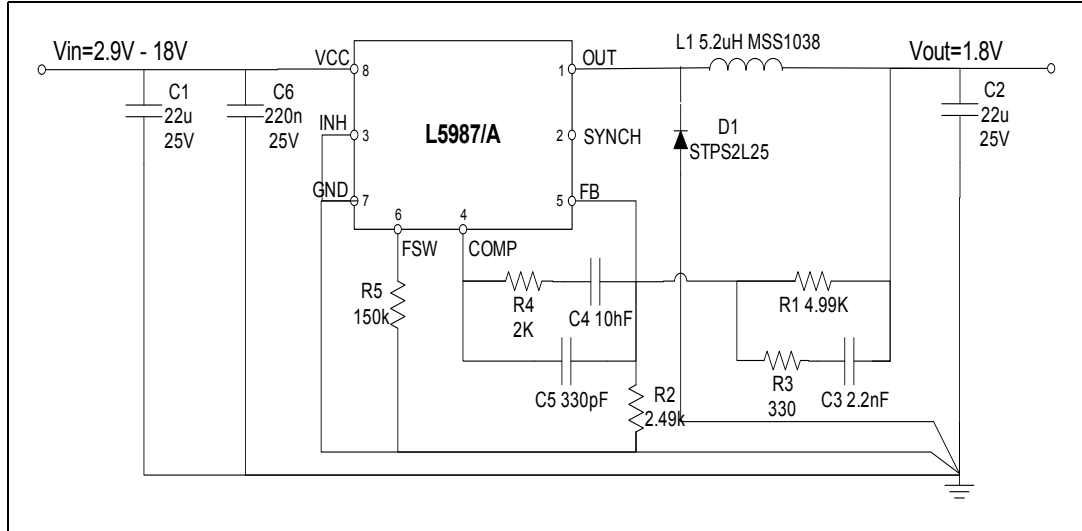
Vin=2.9V - 18V

C1
22u
25V

C6
220n
25V

VCC 8

INH 3

GND 7

L5987/A

6
FSW

4
COMP

1 OUT

2 SYNCH

5 FB

L1 5.2uH MSS1038

Vout=1.8V

D1
STPS2L25

C2
22u
25V

R5
150k

R4
2K

C4 10hF

R1 4.99K

C5 330pF

R2
2.49k

R3
330

C3 2.2nF